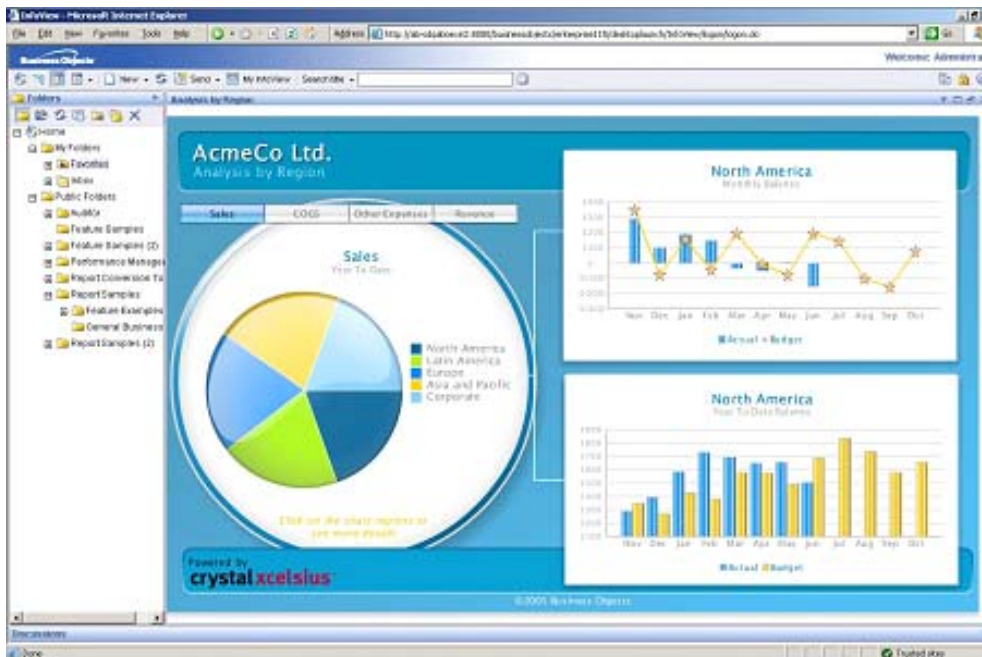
InfoView - Microsoft Internet Explorer

File Edit View Favorites Tools Help

Address http://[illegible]/businessobjects/enterprise115/desktoplaunch/InfoView/logon/logon.do

Go

Business Objects

Welcome: Administra

New · Send · My InfoView · Search title ·

Folders

Analysis by Region

Home
My Folders
Favorites
Inbox
Public Folders
Auditor
Feature Samples
Feature Samples (2)
Performance Manage
Report Conversion To
Report Samples
Feature Examples
General Business
Report Samples (2)

AcmeCo Ltd.
Analysis by Region

Sales | COGS | Other Expenses | Revenue

Sales
Year To Date

North America
Latin America
Europe
Asia and Pacific
Corporate

Click on the chart regions to see more details

North America
Monthly Balance

Nov Dec Jan Feb Mar Apr May Jun Jul Aug Sep Oct

Actual Budget

North America
Year To Date Balance

Nov Dec Jan Feb Mar Apr May Jun Jul Aug Sep Oct

Actual Budget

Powered by
crystal xcelsius

©2005 Business Objects

Discussions

Done

Trusted sites